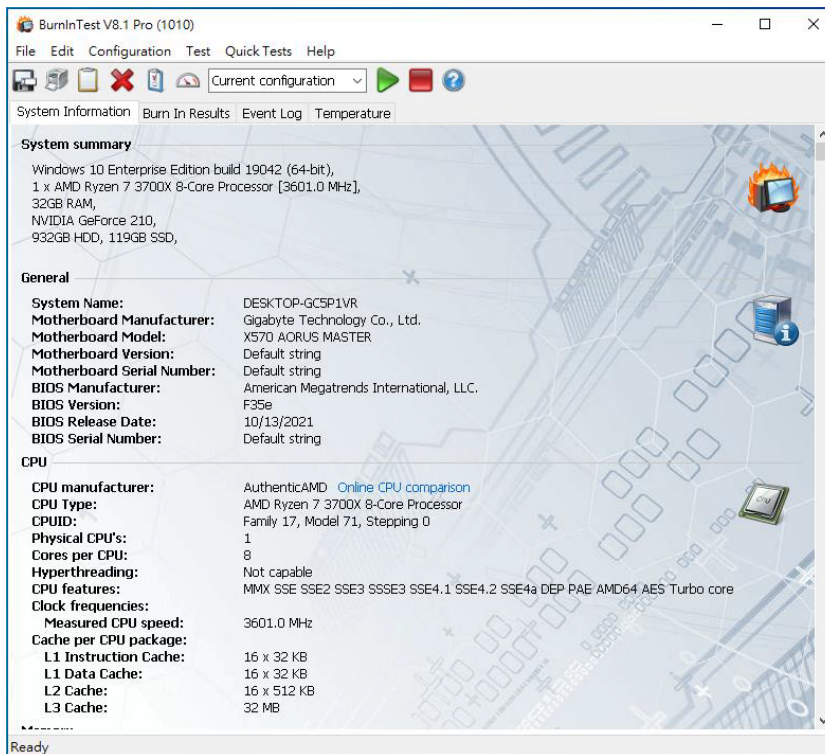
BurnInTest V8.1 Pro (1010)

File Edit Configuration Test Quick Tests Help

Current configuration

System Information | Burn In Results | Event Log | Temperature

System summary

Windows 10 Enterprise Edition build 19042 (64-bit),
1 x AMD Ryzen 7 3700X 8-Core Processor [3601.0 MHz],
32GB RAM,
NVIDIA GeForce 210,
932GB HDD, 119GB SSD,

General

| | |
|---|---|
| System Name: | DESKTOP-GC5P1VR |
| Motherboard Manufacturer: | Gigabyte Technology Co., Ltd. |
| Motherboard Model: | X570 AORUS MASTER |
| Motherboard Version: | Default string |
| Motherboard Serial Number: | Default string |
| BIOS Manufacturer: | American Megatrends International, LLC. |
| BIOS Version: | F35e |
| BIOS Release Date: | 10/13/2021 |
| BIOS Serial Number: | Default string |

CPU

| | |
|---|---|
| CPU manufacturer: | AuthenticAMD Online CPU comparison |
| CPU Type: | AMD Ryzen 7 3700X 8-Core Processor |
| CPUID: | Family 17, Model 71, Stepping 0 |
| Physical CPU's: | 1 |
| Cores per CPU: | 8 |
| Hyperthreading: | Not capable |
| CPU features: | MMX SSE SSE2 SSE3 SSSE3 SSE4.1 SSE4.2 SSE4a DEP PAE AMD64 AES Turbo core |
| Clock frequencies: | |
| Measured CPU speed: | 3601.0 MHz |
| Cache per CPU package: | |
| L1 Instruction Cache: | 16 x 32 KB |
| L1 Data Cache: | 16 x 32 KB |
| L2 Cache: | 16 x 512 KB |
| L3 Cache: | 32 MB |

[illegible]

Ready